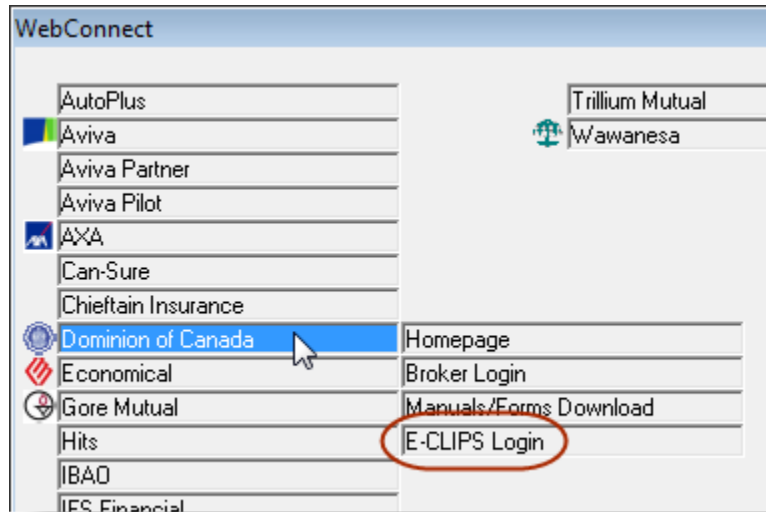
WebConnect

AutoPlus
Aviva
Aviva Partner
Aviva Pilot
AXA
Can-Sure
Chieftain Insurance
Dominion of Canada
Economical
Gore Mutual
Hits
IBAO
IFS Financial

Trillium Mutual
Wawanesa

Homepage
Broker Login
Manuals/Forms Download
E-CLIPS Login